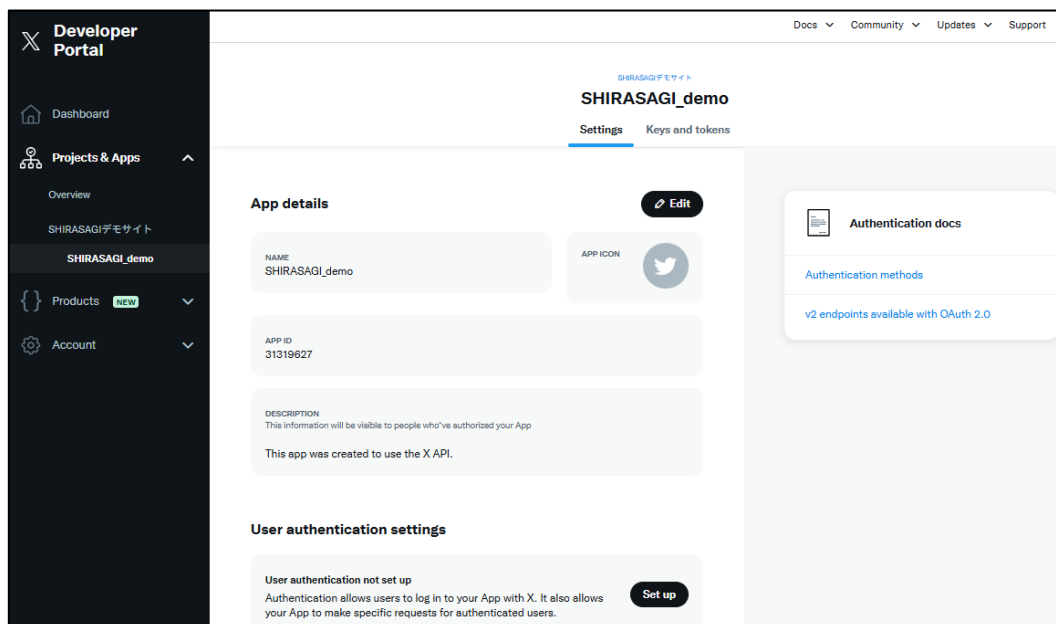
Developer Portal

Dashboard

Projects & Apps

Overview

SHIRASAGIデモサイト

SHIRASAGI_demo

Products NEW

Account

Docs Community Updates Support

SHIRASAGIデモサイト

SHIRASAGI_demo

Settings Keys and tokens

App details

Edit

NAME
SHIRASAGI_demo

APP ICON

APP ID
31319627

DESCRIPTION
This information will be visible to people who've authorized your App

This app was created to use the X API.

User authentication settings

User authentication not set up
Authentication allows users to log in to your App with X. It also allows your App to make specific requests for authenticated users.

Set up

Authentication docs

Authentication methods

v2 endpoints available with OAuth 2.0